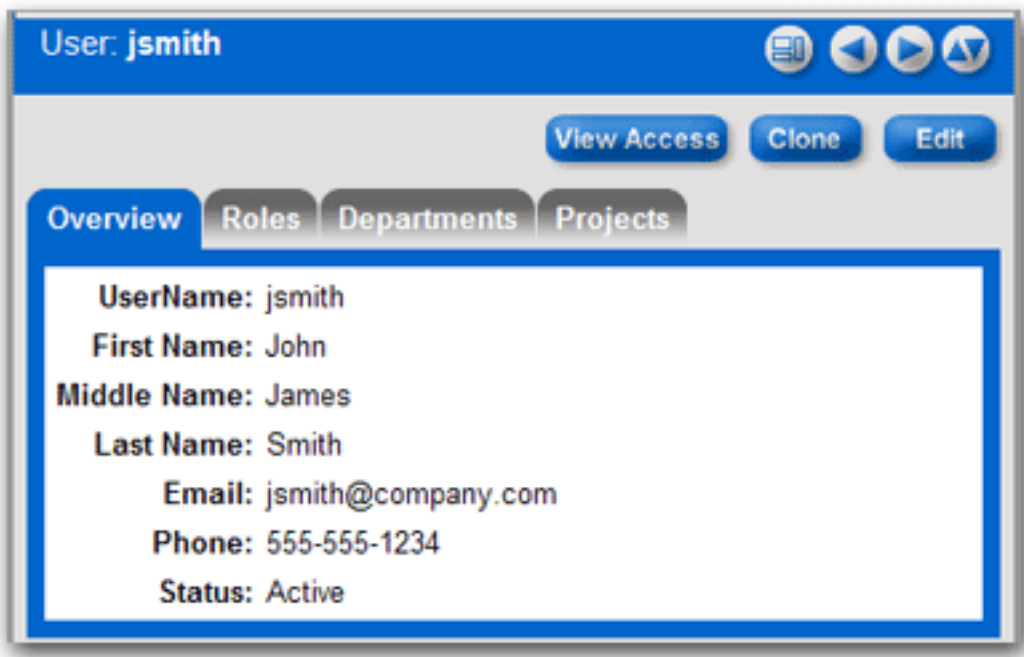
User: jsmith

View Access Clone Edit

Overview Roles Departments Projects

UserName: jsmith
First Name: John
Middle Name: James
Last Name: Smith
Email: jsmith@company.com
Phone: 555-555-1234
Status: Active